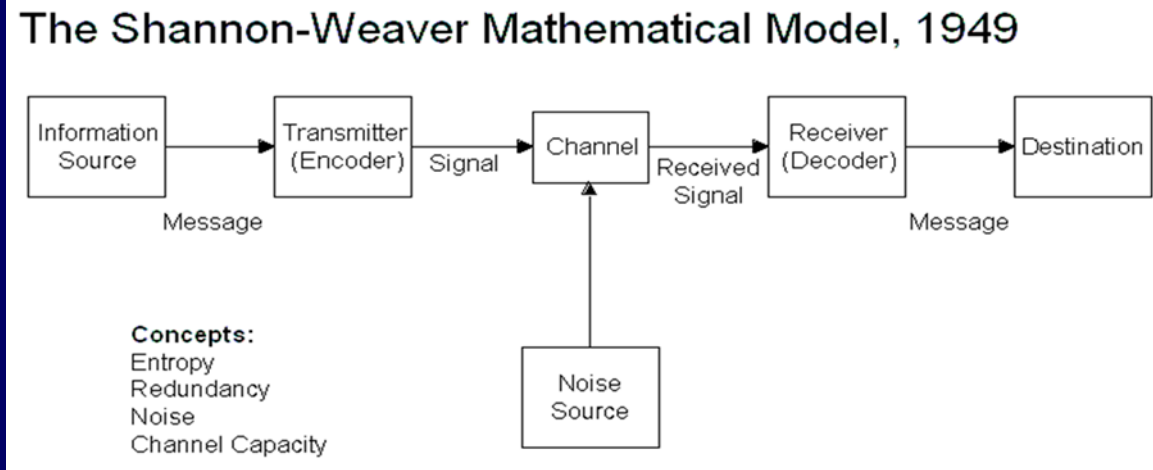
The Shannon-Weaver Mathematical Model, 1949

Information Source

Message

Transmitter (Encoder)

Signal

Channel

Received Signal

Receiver (Decoder)

Message

Destination

Noise Source

**Concepts:**
Entropy
Redundancy
Noise
Channel Capacity